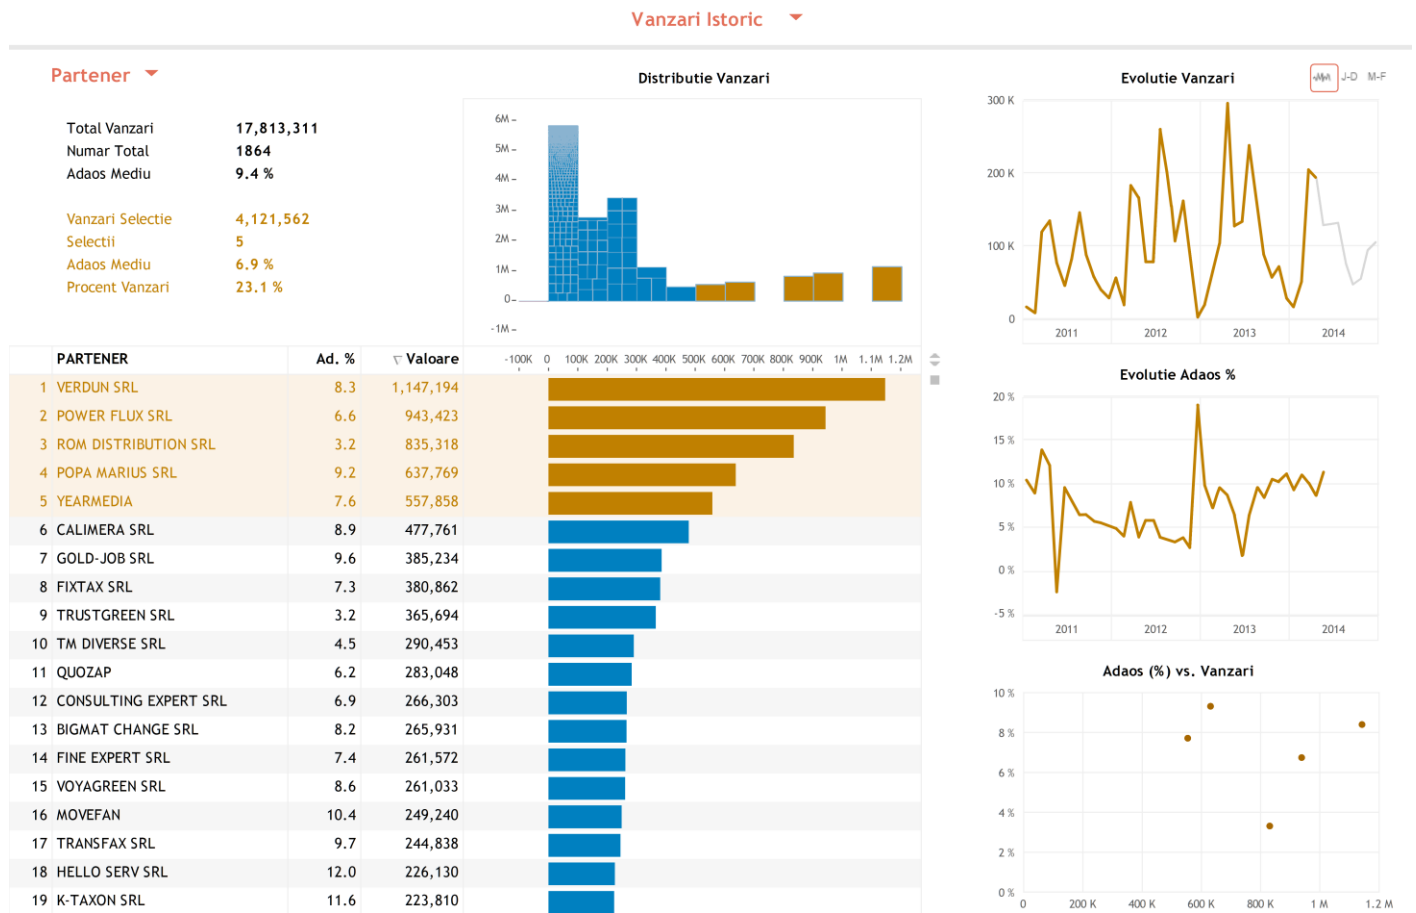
Vanzari Istoric

Partener

Total Vanzari 17,813,311
Numar Total 1864
Adaos Mediu 9.4 %

Vanzari Selectie 4,121,562
Selectii 5
Adaos Mediu 6.9 %
Procent Vanzari 23.1 %

Distributie Vanzari

6M
5M
4M
3M
2M
1M
0
-1M

-100K 0 100K 200K 300K 400K 500K 600K 700K 800K 900K 1M 1.1M 1.2M

| | PARTENER | Ad. % | Valoare |
|---|---|---|---|
| 1 | VERDUN SRL | 8.3 | 1,147,194 |
| 2 | POWER FLUX SRL | 6.6 | 943,423 |
| 3 | ROM DISTRIBUTION SRL | 3.2 | 835,318 |
| 4 | POPA MARIUS SRL | 9.2 | 637,769 |
| 5 | YEARMEDIA | 7.6 | 557,858 |
| 6 | CALIMERA SRL | 8.9 | 477,761 |
| 7 | GOLD-JOB SRL | 9.6 | 385,234 |
| 8 | FIXTAX SRL | 7.3 | 380,862 |
| 9 | TRUSTGREEN SRL | 3.2 | 365,694 |
| 10 | TM DIVERSE SRL | 4.5 | 290,453 |
| 11 | QUOZAP | 6.2 | 283,048 |
| 12 | CONSULTING EXPERT SRL | 6.9 | 266,303 |
| 13 | BIGMAT CHANGE SRL | 8.2 | 265,931 |
| 14 | FINE EXPERT SRL | 7.4 | 261,572 |
| 15 | VOYAGREEN SRL | 8.6 | 261,033 |
| 16 | MOVEFAN | 10.4 | 249,240 |
| 17 | TRANSFAX SRL | 9.7 | 244,838 |
| 18 | HELLO SERV SRL | 12.0 | 226,130 |
| 19 | K-TAXON SRL | 11.6 | 223,810 |

Evolutie Vanzari
J-D M-F
300 K
200 K
100 K
0
2011 2012 2013 2014

Evolutie Adaos %
20 %
15 %
10 %
5 %
0 %
-5 %
2011 2012 2013 2014

Adaos (%) vs. Vanzari
10 %
8 %
6 %
4 %
2 %
0 %
0 200 K 400 K 600 K 800 K 1 M 1.2 M